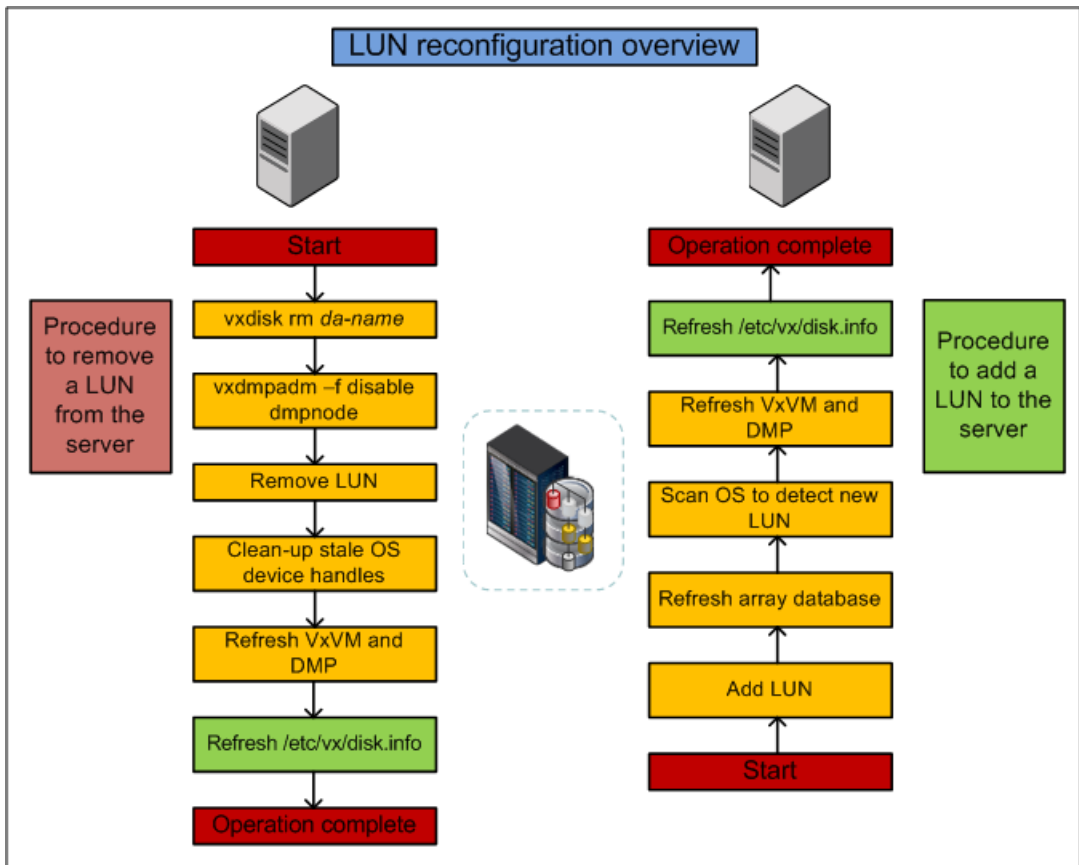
LUN reconfiguration overview

Procedure to remove a LUN from the server

Start

vxdisk rm *da-name*

vxdmpadm –f disable dmpnode

Remove LUN

Clean-up stale OS device handles

Refresh VxVM and DMP

Refresh /etc/vx/disk.info

Operation complete

Procedure to add a LUN to the server

Start

Add LUN

Refresh array database

Scan OS to detect new LUN

Refresh VxVM and DMP

Refresh /etc/vx/disk.info

Operation complete